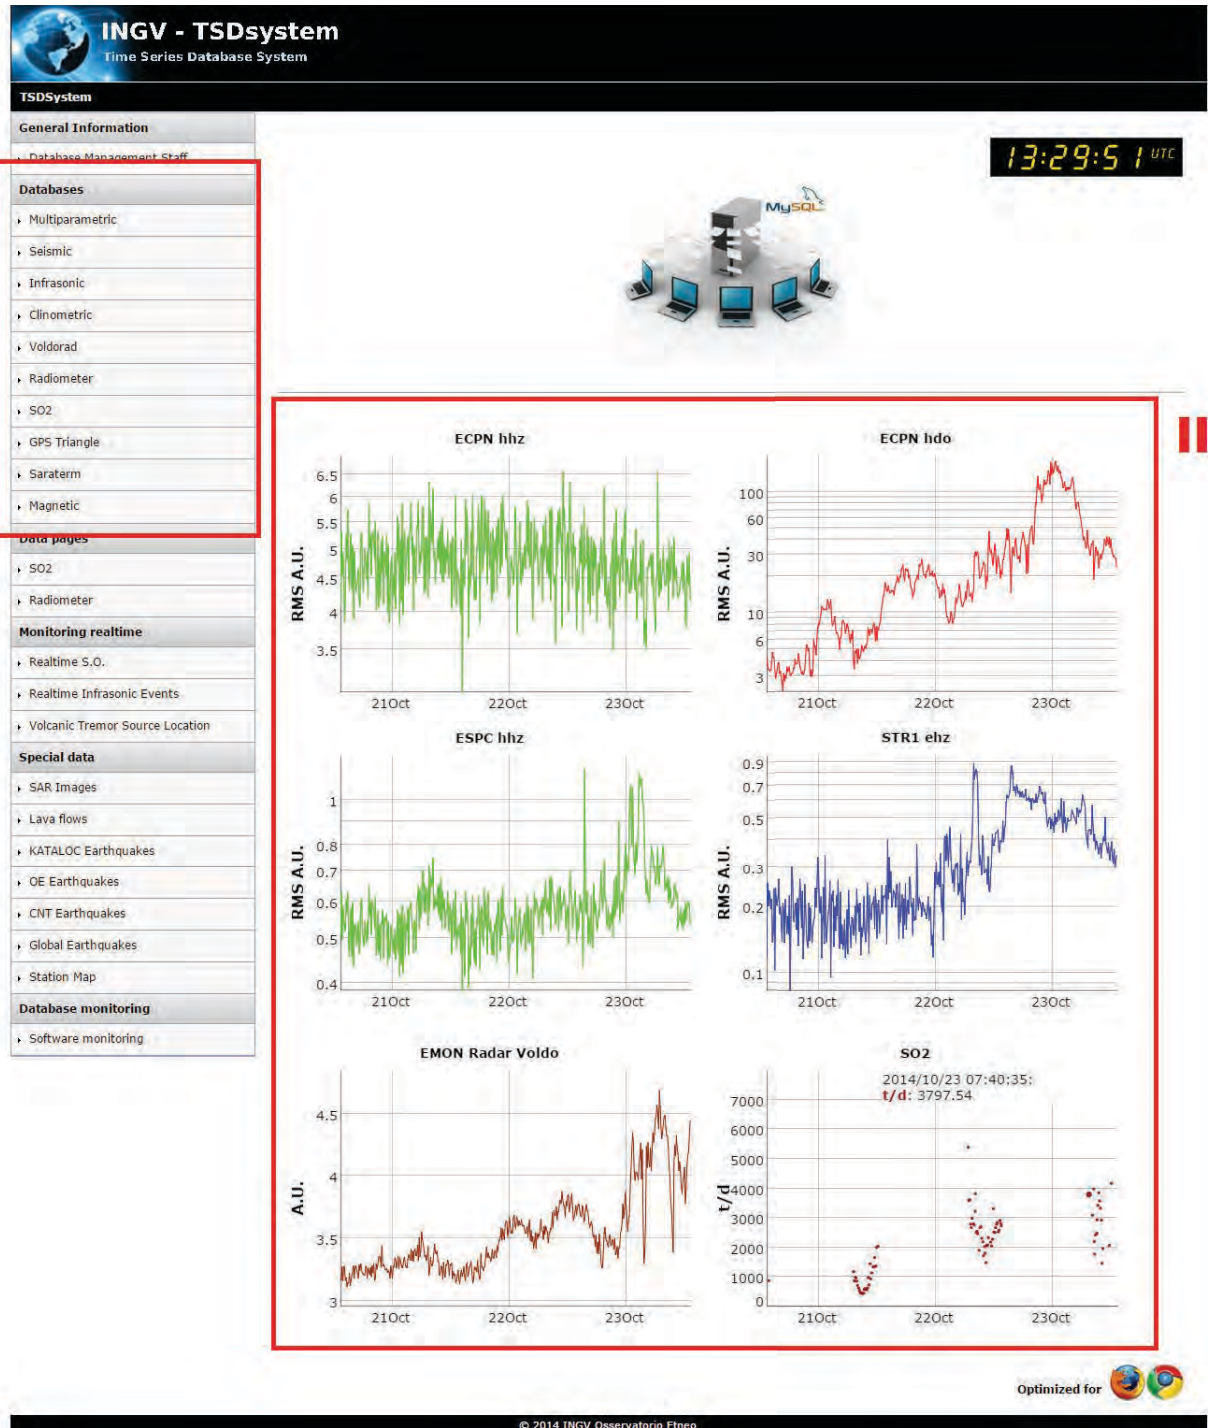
INGV - TSDsystem
Time Series Database System

TSDSystem

General Information
Database Management Staff
Databases
Multiparametric
Seismic
Infrasonic
Clinometric
Voldorad
Radiometer
SO2
GPS Triangle
Saraterm
Magnetic
Data pages
SO2
Radiometer
Monitoring realtime
Realtime S.O.
Realtime Infrasonic Events
Volcanic Tremor Source Location
Special data
SAR Images
Lava flows
KATALOC Earthquakes
OE Earthquakes
CNT Earthquakes
Global Earthquakes
Station Map
Database monitoring
Software monitoring

13:29:51 UTC

MySQL

ECPN hhz
RMS A.U.
6.5
6
5.5
5
4.5
4
3.5
21Oct 22Oct 23Oct

ECPN hdo
RMS A.U.
100
60
30
10
6
3
21Oct 22Oct 23Oct

ESPC hhz
RMS A.U.
1
0.8
0.7
0.6
0.5
0.4
21Oct 22Oct 23Oct

STR1 ehz
RMS A.U.
0.9
0.7
0.5
0.3
0.2
0.1
21Oct 22Oct 23Oct

EMON Radar Voldo
A.U.
4.5
4
3.5
3
21Oct 22Oct 23Oct

SO2
2014/10/23 07:40:35:
t/d: 3797.54
t/d
7000
6000
5000
4000
3000
2000
1000
0
21Oct 22Oct 23Oct

Optimized for

© 2014 INGV Osservatorio Etneo